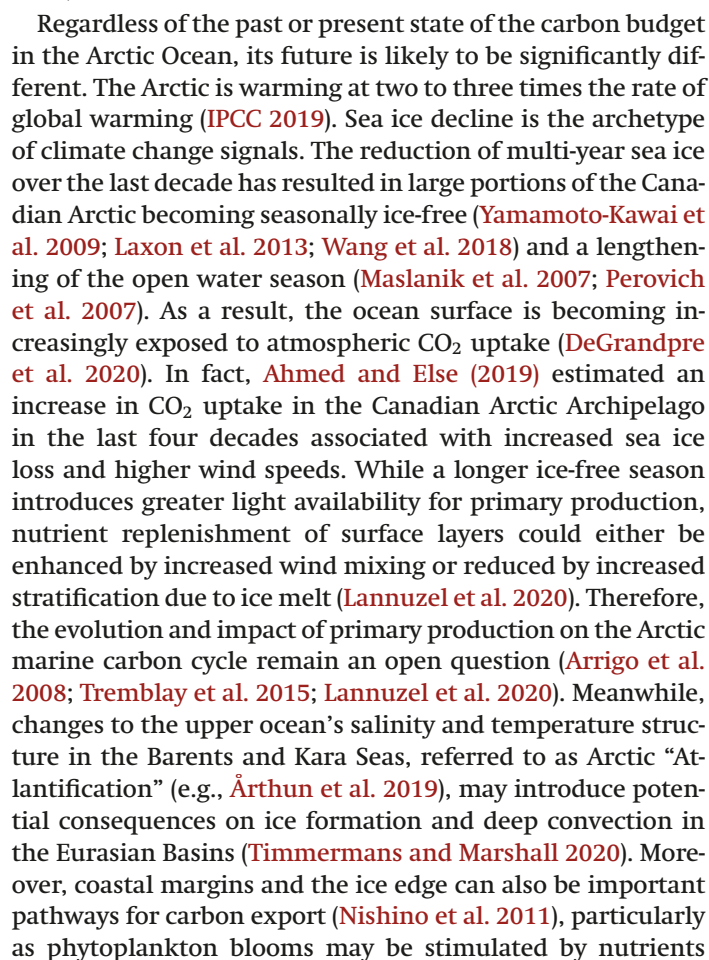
Regardless of the past or present state of the carbon budget in the Arctic Ocean, its future is likely to be significantly different. The Arctic is warming at two to three times the rate of global warming (IPCC 2019). Sea ice decline is the archetype of climate change signals. The reduction of multi-year sea ice over the last decade has resulted in large portions of the Canadian Arctic becoming seasonally ice-free (Yamamoto-Kawai et al. 2009; Laxon et al. 2013; Wang et al. 2018) and a lengthening of the open water season (Maslanik et al. 2007; Perovich et al. 2007). As a result, the ocean surface is becoming increasingly exposed to atmospheric $CO_2$ uptake (DeGrandpre et al. 2020). In fact, Ahmed and Else (2019) estimated an increase in $CO_2$ uptake in the Canadian Arctic Archipelago in the last four decades associated with increased sea ice loss and higher wind speeds. While a longer ice-free season introduces greater light availability for primary production, nutrient replenishment of surface layers could either be enhanced by increased wind mixing or reduced by increased stratification due to ice melt (Lannuzel et al. 2020). Therefore, the evolution and impact of primary production on the Arctic marine carbon cycle remain an open question (Arrigo et al. 2008; Tremblay et al. 2015; Lannuzel et al. 2020). Meanwhile, changes to the upper ocean's salinity and temperature structure in the Barents and Kara Seas, referred to as Arctic "Atlantification" (e.g., Årthun et al. 2019), may introduce potential consequences on ice formation and deep convection in the Eurasian Basins (Timmermans and Marshall 2020). Moreover, coastal margins and the ice edge can also be important pathways for carbon export (Nishino et al. 2011), particularly as phytoplankton blooms may be stimulated by nutrients